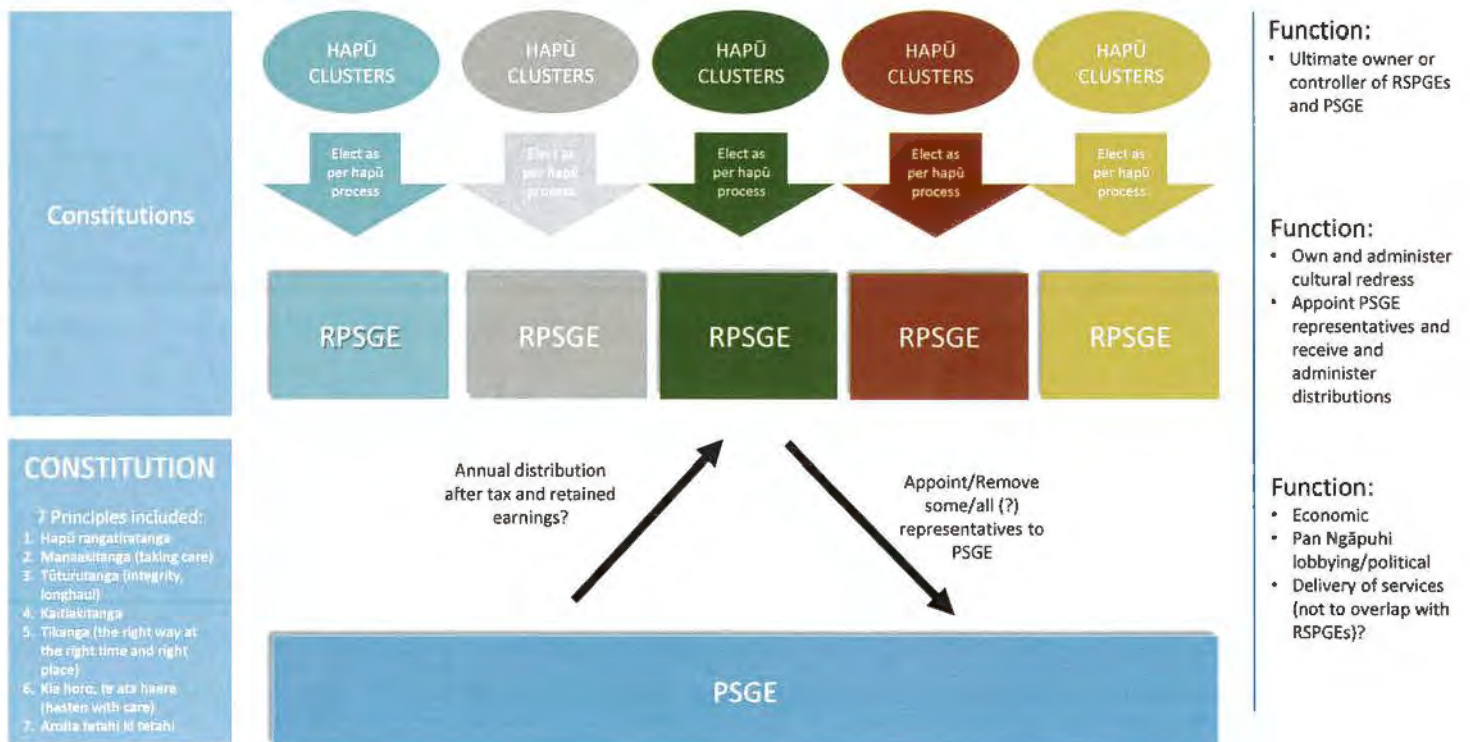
Constitutions

HAPŪ CLUSTERS

HAPŪ CLUSTERS

HAPŪ CLUSTERS

HAPŪ CLUSTERS

HAPŪ CLUSTERS

Elect as per hapū process

Elect as per hapū process

Elect as per hapū process

Elect as per hapū process

Elect as per hapū process

RPSGE

RPSGE

RPSGE

RPSGE

RPSGE

Function:
• Ultimate owner or controller of RSPGEs and PSGE

Function:
• Own and administer cultural redress
• Appoint PSGE representatives and receive and administer distributions

CONSTITUTION

7 Principles included:
1. Hapū rangatiratanga
2. Manaakitanga (taking care)
3. Tūturutanga (integrity, longhaul)
4. Kaitiakitanga
5. Tikanga (the right way at the right time and right place)
6. Kia horo, te ata haere (hasten with care)
7. Aroha tetahi ki tetahi

Annual distribution after tax and retained earnings?

Appoint/Remove some/all (?) representatives to PSGE

Function:
• Economic
• Pan Ngāpuhi lobbying/political
• Delivery of services (not to overlap with RSPGEs)?

PSGE